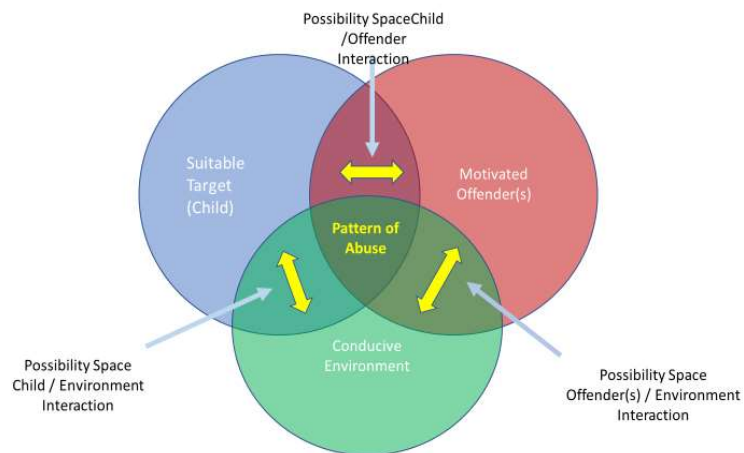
Possibility SpaceChild /Offender Interaction

Suitable Target (Child)

Motivated Offender(s)

Pattern of Abuse

Conducive Environment

Possibility Space Child / Environment Interaction

Possibility Space Offender(s) / Environment Interaction